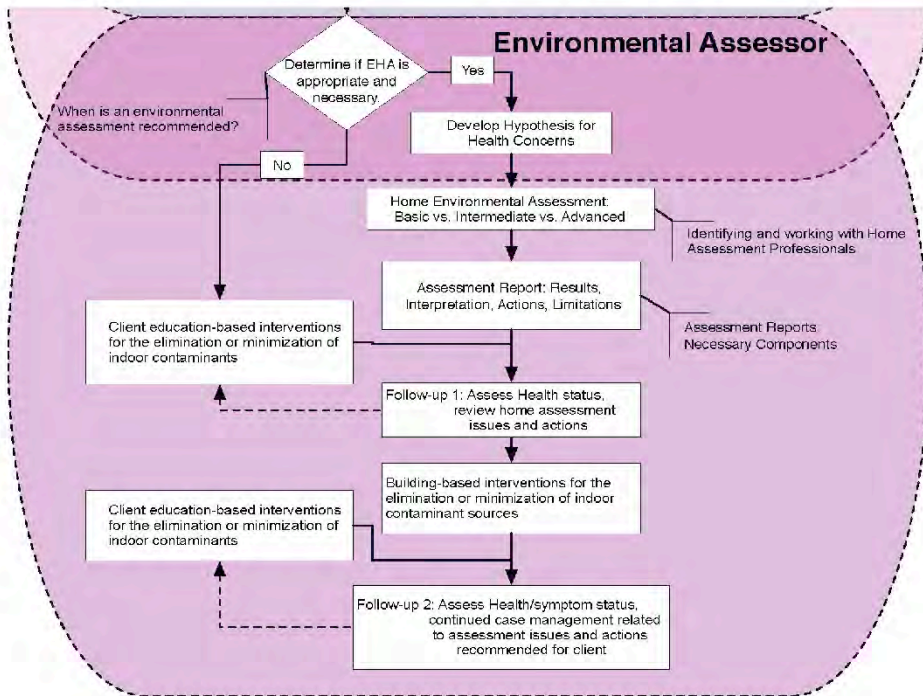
Environmental Assessor

Determine if EHA is appropriate and necessary.

Yes

No

When is an environmental assessment recommended?

Develop Hypothesis for Health Concerns

Home Environmental Assessment: Basic vs. Intermediate vs. Advanced

Identifying and working with Home Assessment Professionals

Assessment Report: Results, Interpretation, Actions, Limitations

Assessment Reports: Necessary Components

Client education-based interventions for the elimination or minimization of indoor contaminants

Follow-up 1: Assess Health status, review home assessment issues and actions

Building-based interventions for the elimination or minimization of indoor contaminant sources

Client education-based interventions for the elimination or minimization of indoor contaminants

Follow-up 2: Assess Health/symptom status, continued case management related to assessment issues and actions recommended for client